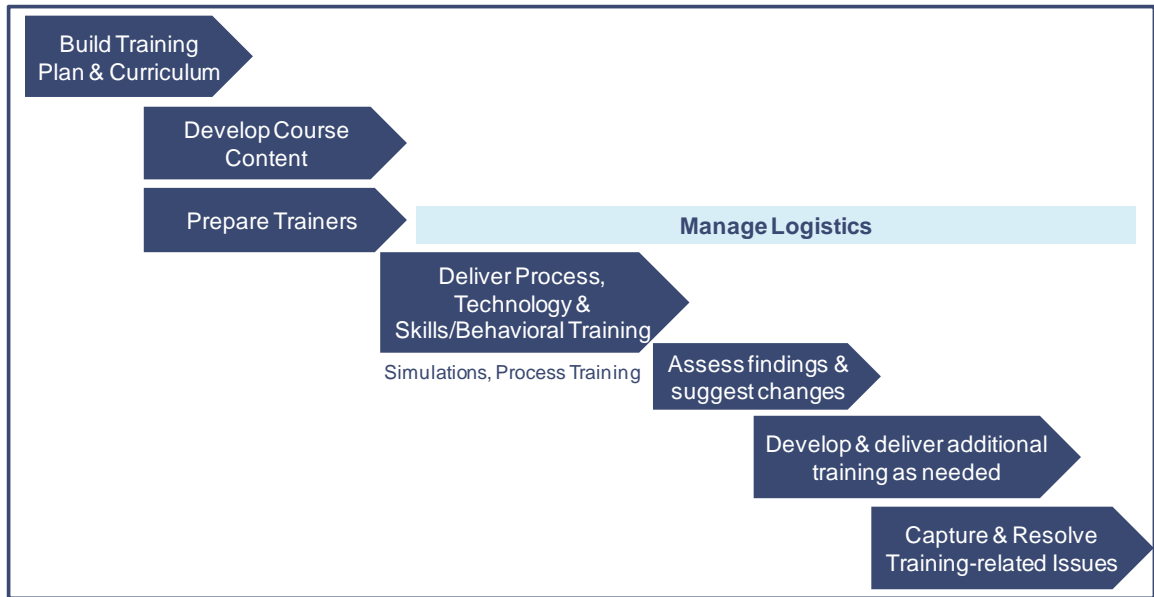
Build Training Plan & Curriculum

Develop Course Content

Prepare Trainers

Manage Logistics

Deliver Process, Technology & Skills/Behavioral Training

Simulations, Process Training

Assess findings & suggest changes

Develop & deliver additional training as needed

Capture & Resolve Training-related Issues